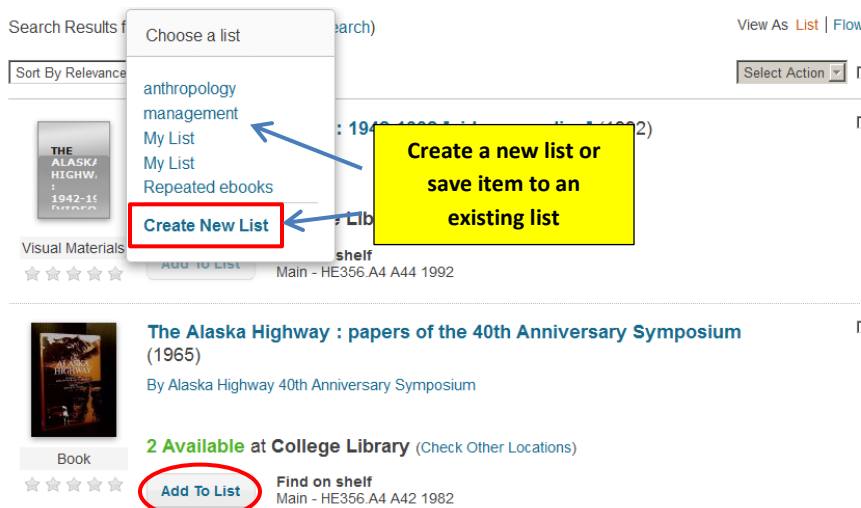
Search Results f

earch)

View As List | Flow

Sort By Relevance

Select Action

Choose a list

anthropology
management
My List
My List
Repeated ebooks

Create New List

Create a new list or save item to an existing list

THE ALASKA HIGHWAY : 1942-19

: 1942-1992 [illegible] (1992)

Visual Materials

Add To List

e Lib

shelf
Main - HE356.A4 A44 1992

The Alaska Highway : papers of the 40th Anniversary Symposium (1965)

By Alaska Highway 40th Anniversary Symposium

2 Available at College Library (Check Other Locations)

Book

Add To List

Find on shelf
Main - HE356.A4 A42 1982